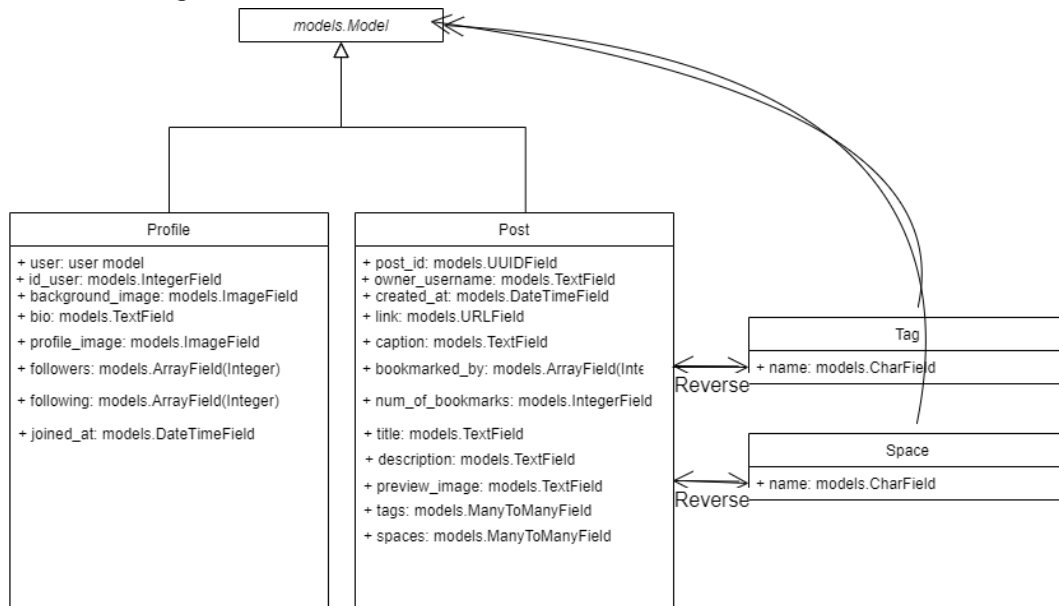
models.Model

Profile

+ user: user model
+ id_user: models.IntegerField
+ background_image: models.ImageField
+ bio: models.TextField
+ profile_image: models.ImageField
+ followers: models.ArrayField(Integer)
+ following: models.ArrayField(Integer)
+ joined_at: models.DateTimeField

Post

+ post_id: models.UUIDField
+ owner_username: models.TextField
+ created_at: models.DateTimeField
+ link: models.URLField
+ caption: models.TextField
+ bookmarked_by: models.ArrayField(Inte
+ num_of_bookmarks: models.IntegerField
+ title: models.TextField
+ description: models.TextField
+ preview_image: models.TextField
+ tags: models.ManyToManyField
+ spaces: models.ManyToManyField

Tag

+ name: models.CharField

Reverse

Space

+ name: models.CharField

Reverse